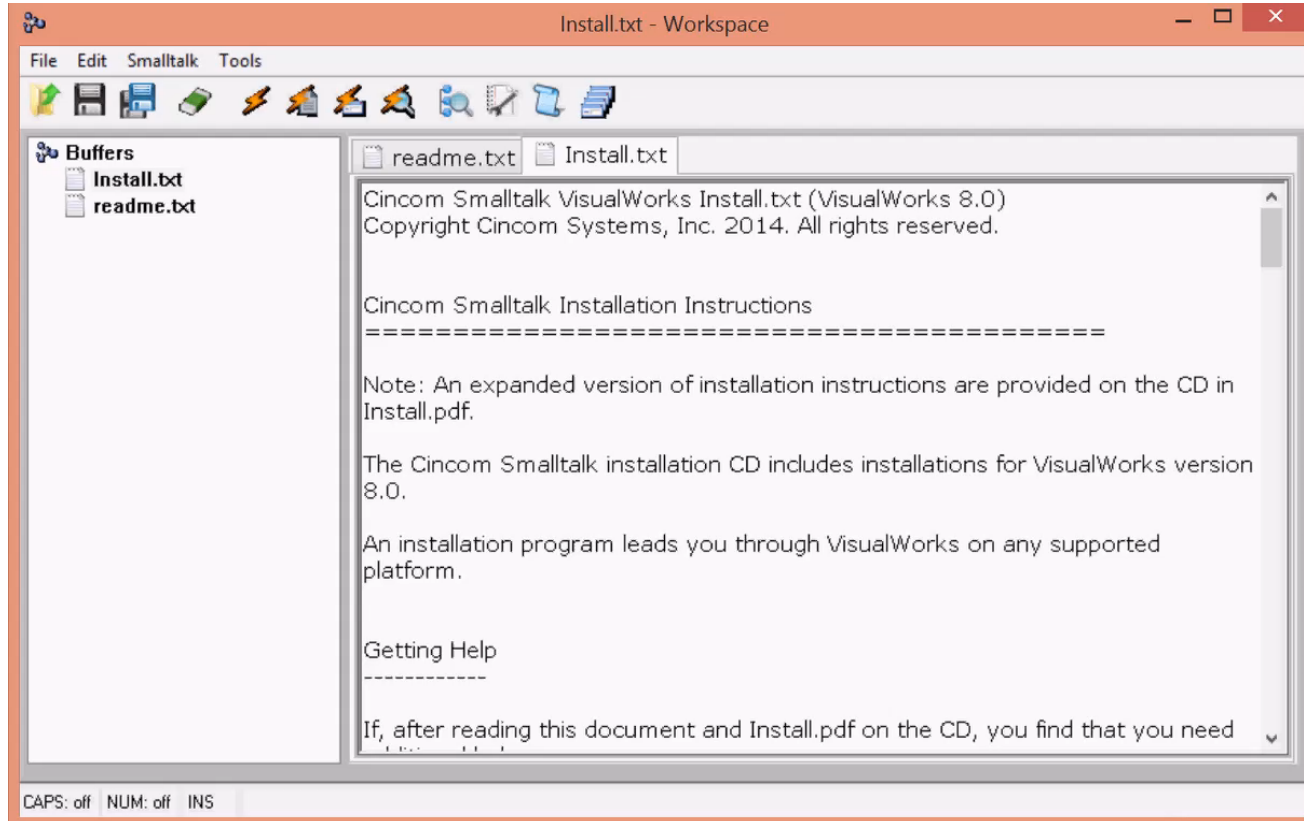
Install.txt - Workspace

File Edit Smalltalk Tools

Buffers
Install.txt
readme.txt

readme.txt Install.txt

Cincom Smalltalk VisualWorks Install.txt (VisualWorks 8.0)
Copyright Cincom Systems, Inc. 2014. All rights reserved.

Cincom Smalltalk Installation Instructions
==========================================

Note: An expanded version of installation instructions are provided on the CD in Install.pdf.

The Cincom Smalltalk installation CD includes installations for VisualWorks version 8.0.

An installation program leads you through VisualWorks on any supported platform.

Getting Help
------------

If, after reading this document and Install.pdf on the CD, you find that you need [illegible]

CAPS: off NUM: off INS